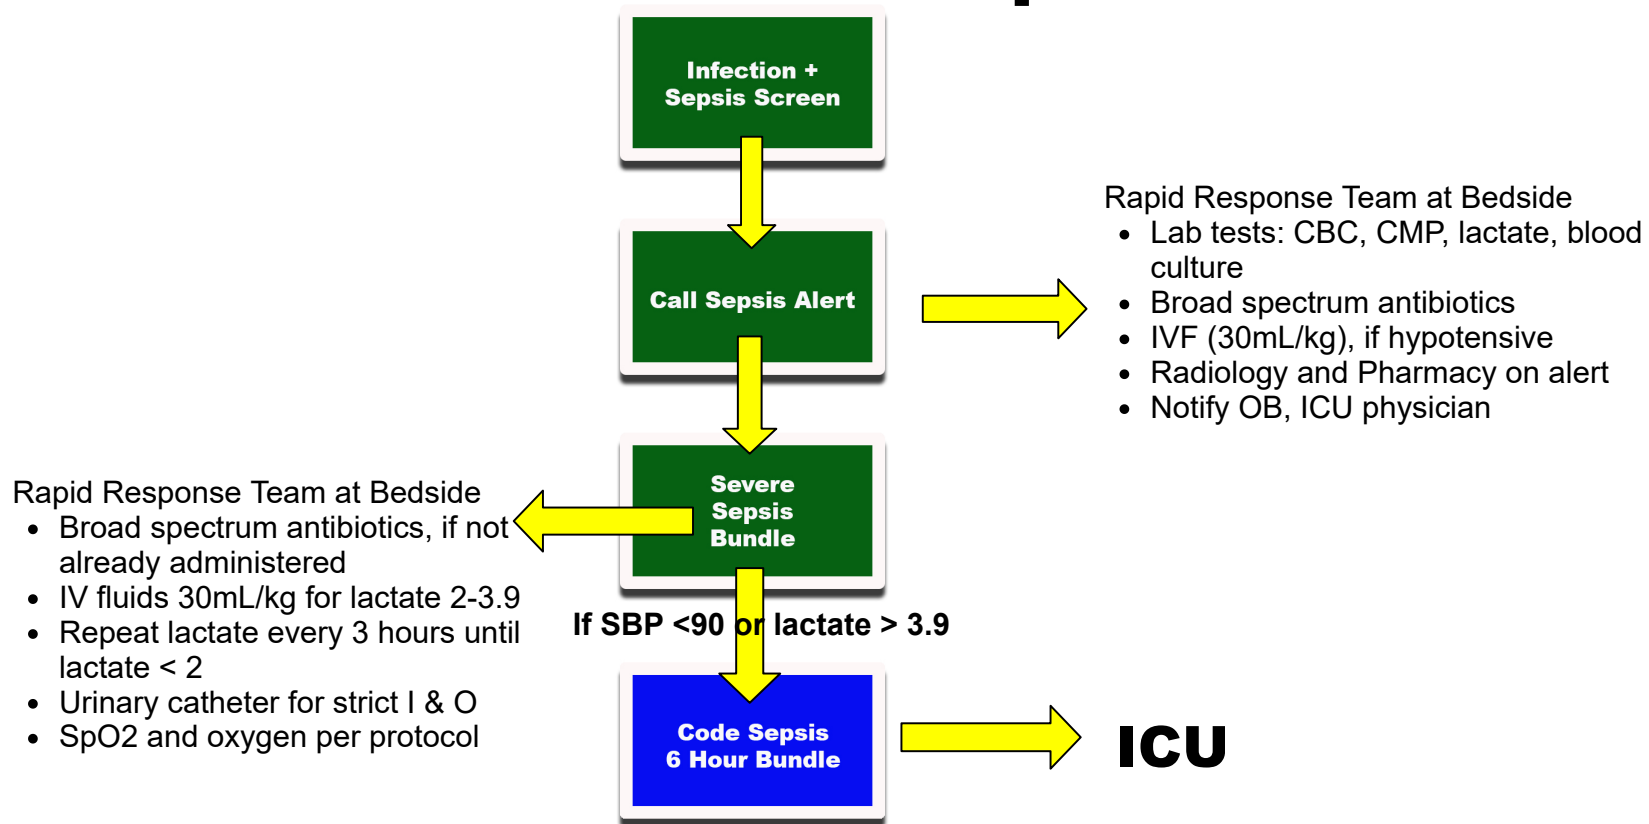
Infection + Sepsis Screen

Call Sepsis Alert

Rapid Response Team at Bedside
- Lab tests: CBC, CMP, lactate, blood culture
- Broad spectrum antibiotics
- IVF (30mL/kg), if hypotensive
- Radiology and Pharmacy on alert
- Notify OB, ICU physician

Severe Sepsis Bundle

Rapid Response Team at Bedside
- Broad spectrum antibiotics, if not already administered
- IV fluids 30mL/kg for lactate 2-3.9
- Repeat lactate every 3 hours until lactate < 2
- Urinary catheter for strict I & O
- SpO2 and oxygen per protocol

If SBP <90 or lactate > 3.9

Code Sepsis 6 Hour Bundle

ICU